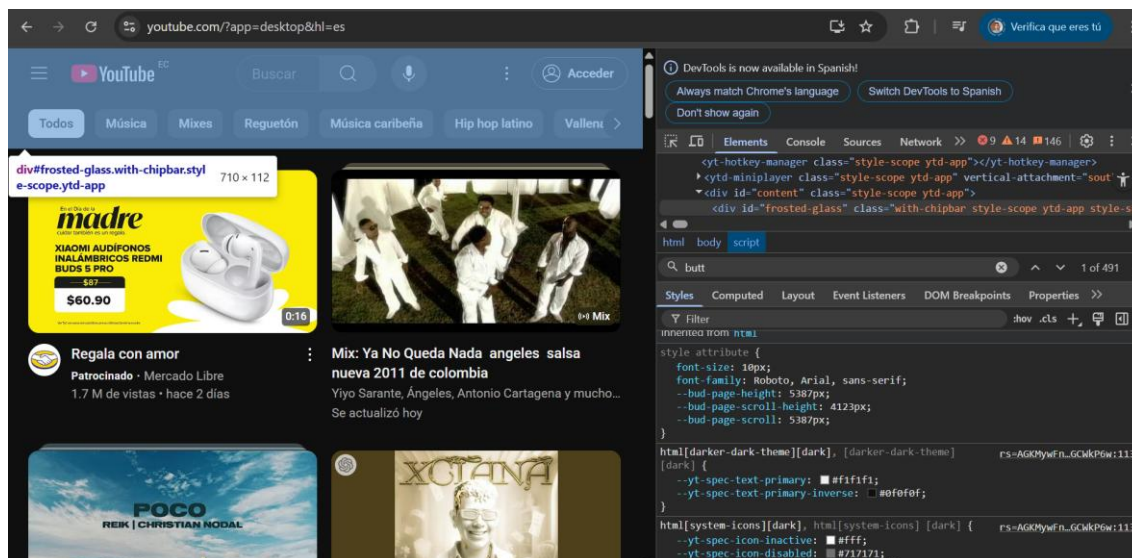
youtube.com/?app=desktop&hl=es

Verifica que eres tú

YouTube EC

Buscar

Acceder

Todos Música Mixes Reguetón Música caribeña Hip hop latino Vallen

div#frosted-glass.with-chipbar.style-scope.ytd-app 710 × 112

En el Día de la madre

XIAOMI AUDÍFONOS INALÁMBRICOS REDMI BUDS 5 PRO

$87

$60.90

0:16

Mix

Regala con amor

Patrocinado · Mercado Libre

1.7 M de vistas · hace 2 días

Mix: Ya No Queda Nada angeles salsa nueva 2011 de colombia

Yiyo Sarante, Ángeles, Antonio Cartagena y mucho...

Se actualizó hoy

POCO

REIK | CHRISTIAN NODAL

XCLANA

DevTools is now available in Spanish!

Always match Chrome's language

Switch DevTools to Spanish

Don't show again

Elements Console Sources Network >> 9 14 146

<yt-hotkey-manager class="style-scope ytd-app"></yt-hotkey-manager>
<ytd-miniplayer class="style-scope ytd-app" vertical-attachment="sout
<div id="content" class="style-scope ytd-app">
<div id="frosted-glass" class="with-chipbar style-scope ytd-app style-s

html body script

butt 1 of 491

Styles Computed Layout Event Listeners DOM Breakpoints Properties >>

Filter :hov .cls

inherited from html

style attribute {
font-size: 10px;
font-family: Roboto, Arial, sans-serif;
--bud-page-height: 5387px;
--bud-page-scroll-height: 4123px;
--bud-page-scroll: 5387px;
}

html[darker-dark-theme][dark], [darker-dark-theme] [dark] { rs=AGKMywFn…GCWkP6w:11
--yt-spec-text-primary: #f1f1f1;
--yt-spec-text-primary-inverse: #0f0f0f;
}

html[system-icons][dark], html[system-icons] [dark] { rs=AGKMywFn…GCWkP6w:11
--yt-spec-icon-inactive: #fff;
--yt-spec-icon-disabled: #717171;